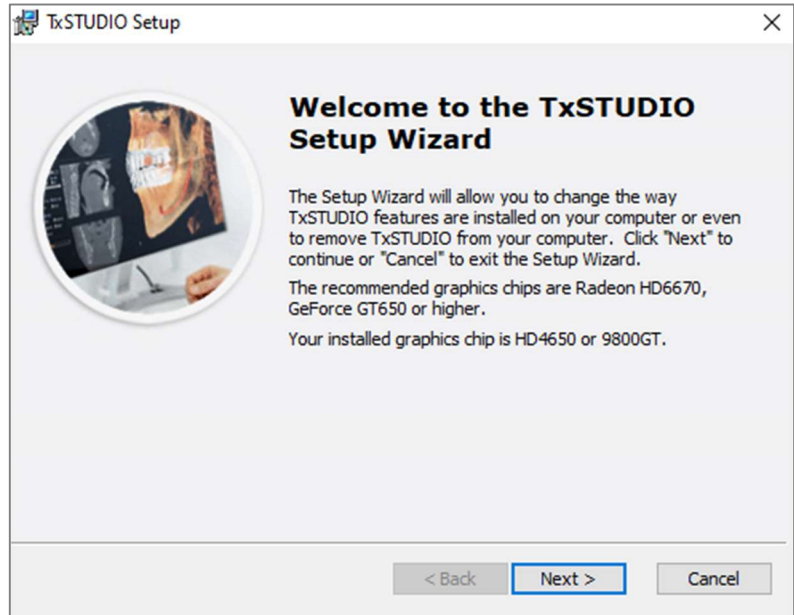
TxSTUDIO Setup

×

Welcome to the TxSTUDIO Setup Wizard

The Setup Wizard will allow you to change the way TxSTUDIO features are installed on your computer or even to remove TxSTUDIO from your computer. Click "Next" to continue or "Cancel" to exit the Setup Wizard.

The recommended graphics chips are Radeon HD6670, GeForce GT650 or higher.

Your installed graphics chip is HD4650 or 9800GT.

< Back

Next >

Cancel